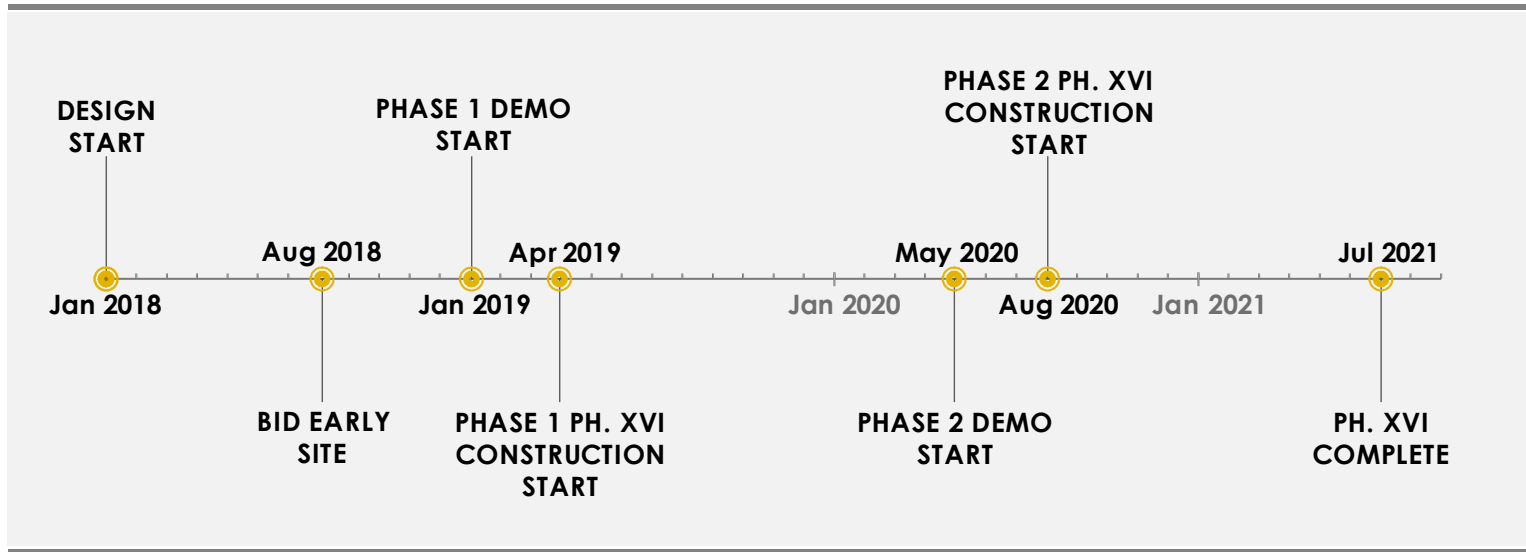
DESIGN START

Jan 2018

Aug 2018

BID EARLY SITE

PHASE 1 DEMO START

Jan 2019

Apr 2019

PHASE 1 PH. XVI CONSTRUCTION START

Jan 2020

May 2020

PHASE 2 DEMO START

PHASE 2 PH. XVI CONSTRUCTION START

Aug 2020

Jan 2021

Jul 2021

PH. XVI COMPLETE